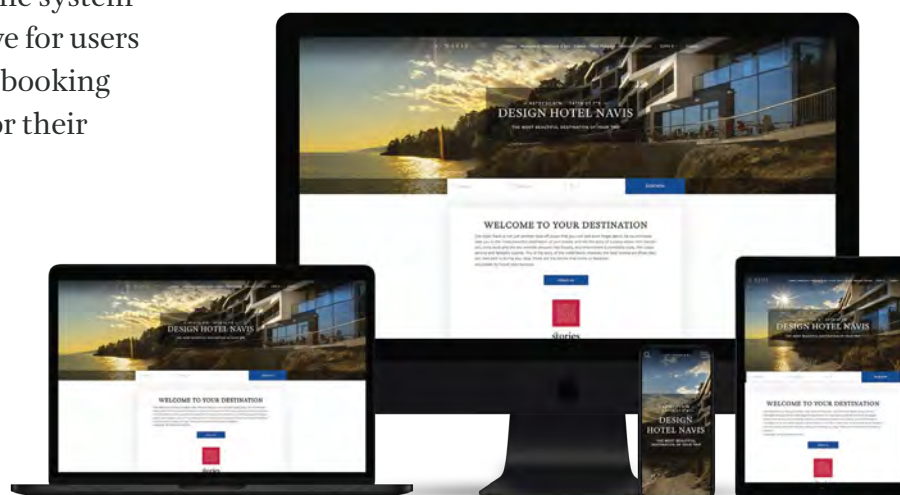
ne system
ve for users
booking
or their

DESIGN HOTEL NAVIS

THE MOST BEAUTIFUL DESTINATION OF YOUR TRIP

WELCOME TO YOUR DESTINATION

stories

DESIGN HOTEL NAVIS

WELCOME TO YOUR DESTINATION

stories

DESIGN HOTEL NAVIS

THE MOST BEAUTIFUL DESTINATION OF YOUR TRIP

DESIGN HOTEL NAVIS

WELCOME TO YOUR DESTINATION